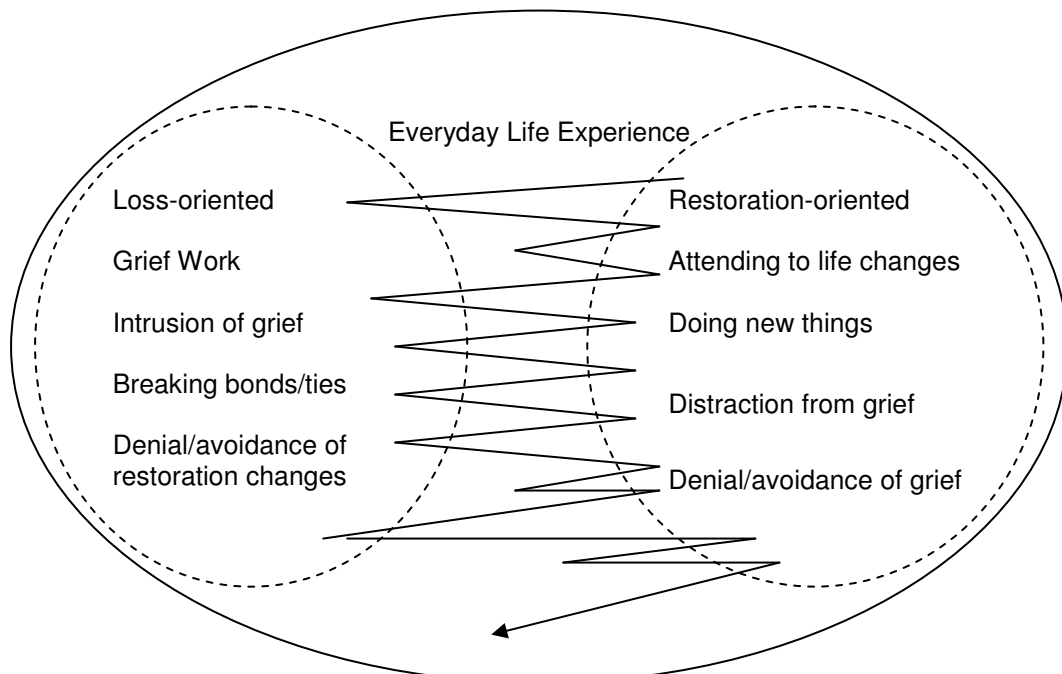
Everyday Life Experience

Loss-oriented

Grief Work

Intrusion of grief

Breaking bonds/ties

Denial/avoidance of restoration changes

Restoration-oriented

Attending to life changes

Doing new things

Distraction from grief

Denial/avoidance of grief